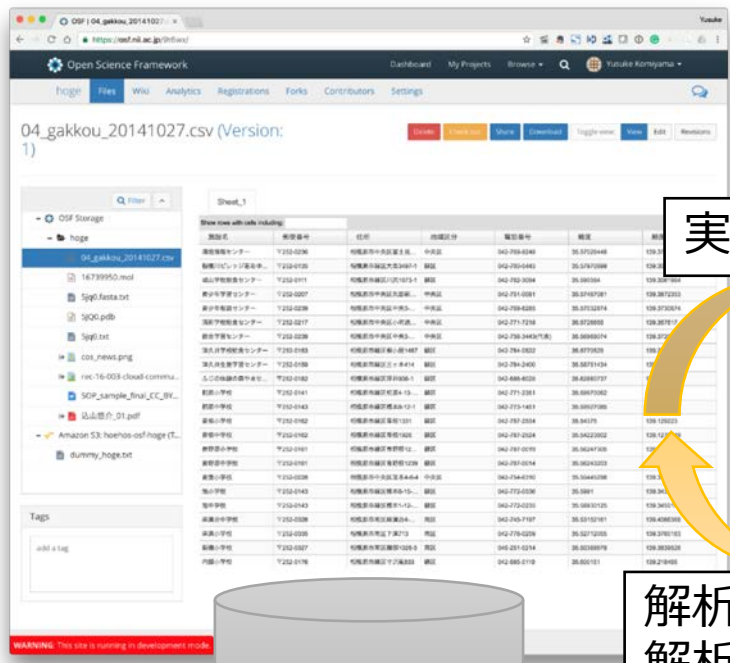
OSF | 04_gakkou_20141027.csv

Yusuke

https://osf.nii.ac.jp/9r6wx/

Open Science Framework

Dashboard My Projects Browse Yusuke Komiyama

hoge Files Wiki Analytics Registrations Forks Contributors Settings

04_gakkou_20141027.csv (Version: 1)

Delete Check out Share Download Toggle view: View Edit Revisions

Filter

OSF Storage
hoge
04_gakkou_20141027.csv
16739950.mol
5jq0.fasta.txt
5jq0.pdb
5jq0.txt
cos_news.png
roc-16-003-cloud-commu...
SOP_sample_final_CC_BY...
込山紹介_01.pdf
Amazon S3: hoehos-osf-hoge (T...
dummy_hoge.txt

Tags

add a tag

Sheet_1

Show rows with cells including:

| 施設名 | 郵便番号 | 住所 | 地域区分 | 電話番号 | 緯度 | 経 |
|---|---|---|---|---|---|---|
| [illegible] | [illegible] | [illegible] | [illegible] | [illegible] | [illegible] | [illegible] |

実

解析
解析

WARNING: This site is running in development mode.